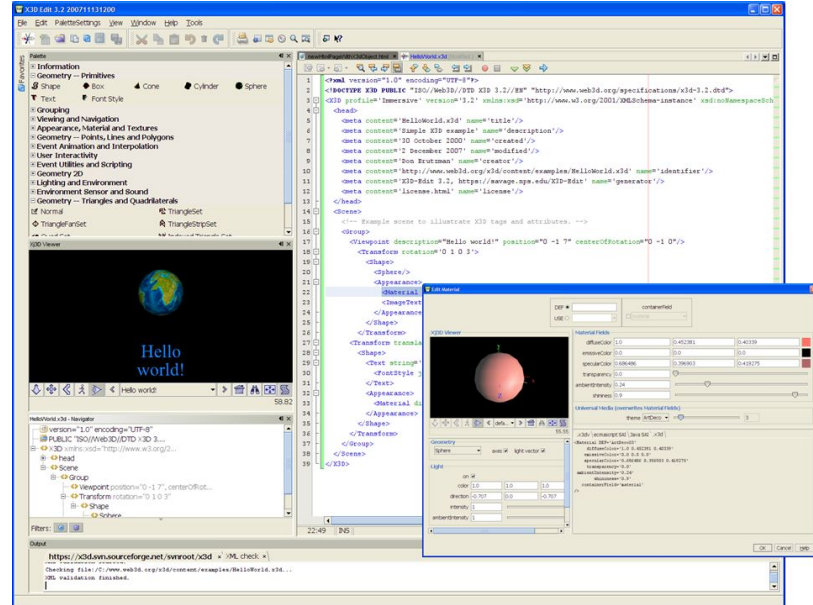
X3D Edit 3.2 200711131200

File Edit PaletteSettings View Window Help Tools

Palette

Information
Geometry -- Primitives
Shape Box Cone Cylinder Sphere
Text Font Style
Grouping
Viewing and Navigation
Appearance, Material and Textures
Geometry -- Points, Lines and Polygons
Event Animation and Interpolation
User Interactivity
Event Utilities and Scripting
Geometry 2D
Lighting and Environment
Environment Sensor and Sound
Geometry -- Triangles and Quadrilaterals
Normal TriangleSet
TriangleFanSet TriangleStripSet

X3D Viewer

Hello
world!

Hello world!

58.82

HelloWorld.x3d - Navigator

version="1.0" encoding="UTF-8"
PUBLIC "ISO//Web3D//DTD X3D 3...
X3D xmlns:xsd="http://www.w3.org/2...
head
Scene
Group
Viewpoint position="0 -1 7" centerOfRot...
Transform rotation="0 1 0 3"
Shape
Sphere

Filters:

HelloWorld.x3d

1 <?xml version="1.0" encoding="UTF-8"?>
2 <!DOCTYPE X3D PUBLIC "ISO//Web3D//DTD X3D 3.2//EN" "http://www.web3d.org/specifications/x3d-3.2.dtd">
3 <X3D profile='Immersive' version='3.2' xmlns:xsd='http://www.w3.org/2001/XMLSchema-instance' xsd:noNamespaceSch
4 <head>
5 <meta content='HelloWorld.x3d' name='title'/>
6 <meta content='Simple X3D example' name='description'/>
7 <meta content='30 October 2000' name='created'/>
8 <meta content='2 December 2007' name='modified'/>
9 <meta content='Don Brutzman' name='creator'/>
10 <meta content='http://www.web3d.org/x3d/content/examples/HelloWorld.x3d' name='identifier'/>
11 <meta content='X3D-Edit 3.2, https://savage.nps.edu/X3D-Edit' name='generator'/>
12 <meta content='license.html' name='license'/>
13 </head>
14 <Scene>
15 <!-- Example scene to illustrate X3D tags and attributes. -->
16 <Group>
17 <Viewpoint description="Hello world!" position="0 -1 7" centerOfRotation="0 -1 0"/>
18 <Transform rotation='0 1 0 3'>
19 <Shape>
20 <Sphere/>
21 <Appearance>
22 <Material
23 <ImageText
24 </Appearance
25 </Shape>
26 </Transform>
27 <Transform transla
28 <Shape>
29 <Text string="
30 <FontStyle
31 </Text>
32 <Appearance>
33 <Material di
34 </Appearance>
35 </Shape>
36 </Transform>
37 </Group>
38 </Scene>
39 </X3D>

22:49 INS

Edit Material

DEF
USE
containerField

X3D Viewer

Material Fields
diffuseColor 1.0 0.452381 0.40339
emissiveColor 0.0 0.0 0.0
specularColor 0.686486 0.396903 0.419275
transparency 0.0
ambientIntensity 0.24
shininess 0.9

Universal Media (overwrites Material Fields)
theme 3

Geometry
Sphere axes light vector

Light
on
color 1.0 1.0 1.0
direction -0.707 0.0 -0.707
intensity 1
ambientIntensity

OK Cancel Help

Output

https://x3d.svn.sourceforge.net/svnroot/x3d XML check

Checking file:/C:/www.web3d.org/x3d/content/examples/HelloWorld.x3d...
XML validation finished.